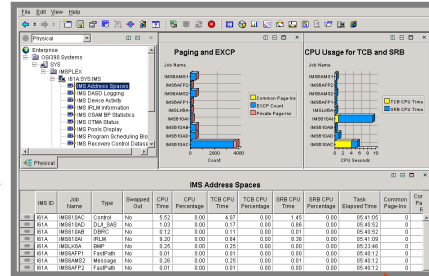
File Edit View Help

Physical

Enterprise
OS/390 Systems
SYS
IMSPLEX
I61A:SYS:IMS
IMS Address Spaces
IMS DASD Logging
IMS Device Activity
IMS IRLM Information
IMS OSAM BP Statistics
IMS OTMA Status
IMS Pools Display
IMS Program Scheduling Blo
IMS Recovery Control Datase

Physical

Paging and EXCP

Job Name
IMS61AMS1
IMS61AFP2
IMS61AMS2
IMS61AFP1
IMS61ADR
IMS61AIS
IMS61ADBR
IMS61AIRL
IMS61ADLI
IMS61AC

Common Page-Ins
EXCP Count
Private Page-Ins

0 2000 4000
Count

CPU Usage for TCB and SRB

Job Name
IMS61AMS1
IMS61AFP2
IMS61AMS2
IMS61AFP1
IMS61ADR
IMS61AIS
IMS61ADBR
IMS61AIRL
IMS61ADLI
IMS61AC

TCB CPU Time
SRB CPU Time

0 2 4 6
CPU Seconds

IMS Address Spaces

| IMS ID | Job Name | Type | Swapped Out | CPU Time | CPU Percentage | TCB CPU Time | TCB CPU Percentage | SRB CPU Time | SRB CPU Percentage | Task Elapsed Time | Common Page-Ins | Cor Pa E |
|---|---|---|---|---|---|---|---|---|---|---|---|---|
| I61A | IMS61AC | Control | No | 5.52 | 0.00 | 4.07 | 0.00 | 1.45 | 0.00 | 05:41:05 | | |
| I61A | IMS61ADLI | DLI_SAS | No | 1.03 | 0.00 | 0.17 | 0.00 | 0.86 | 0.00 | 05:42:52 | | |
| I61A | IMS61ADBR | DBRC | No | 0.12 | 0.00 | 0.11 | 0.00 | 0.01 | 0.00 | 05:42:52 | | |
| I61A | IMS61AIRL | IRLM | No | 9.20 | 0.00 | 0.84 | 0.00 | 8.36 | 0.00 | 05:41:09 | | |
| I61A | IMS61AIS | BMP | No | 0.25 | 0.00 | 0.21 | 0.00 | 0.05 | 0.00 | 05:23:46 | | |
| I61A | IMS61AMS2 | Message | No | 0.25 | 0.00 | 0.25 | 0.00 | 0.01 | 0.00 | 05:40:12 | | |
| I61A | IMS61AFP1 | FastPath | No | 0.01 | 0.00 | 0.01 | 0.00 | 0.01 | 0.00 | 05:40:12 | | |
| I61A | IMS61AFP1 | FastPath | No | 0.01 | 0.00 | 0.01 | 0.00 | 0.01 | 0.00 | 05:40:12 | | |